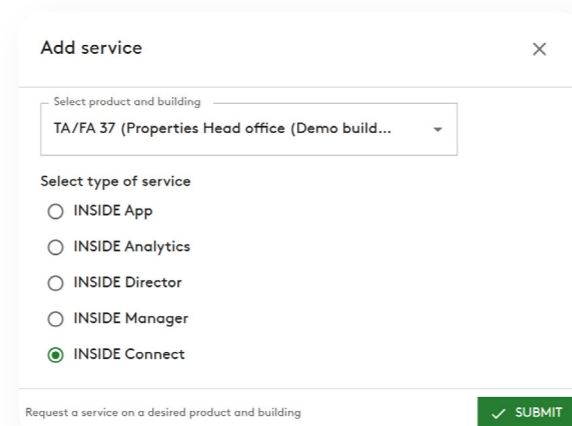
Add service

×

Select product and building

TA/FA 37 (Properties Head office (Demo build...

Select type of service

INSIDE App

INSIDE Analytics

INSIDE Director

INSIDE Manager

INSIDE Connect

Request a service on a desired product and building

SUBMIT